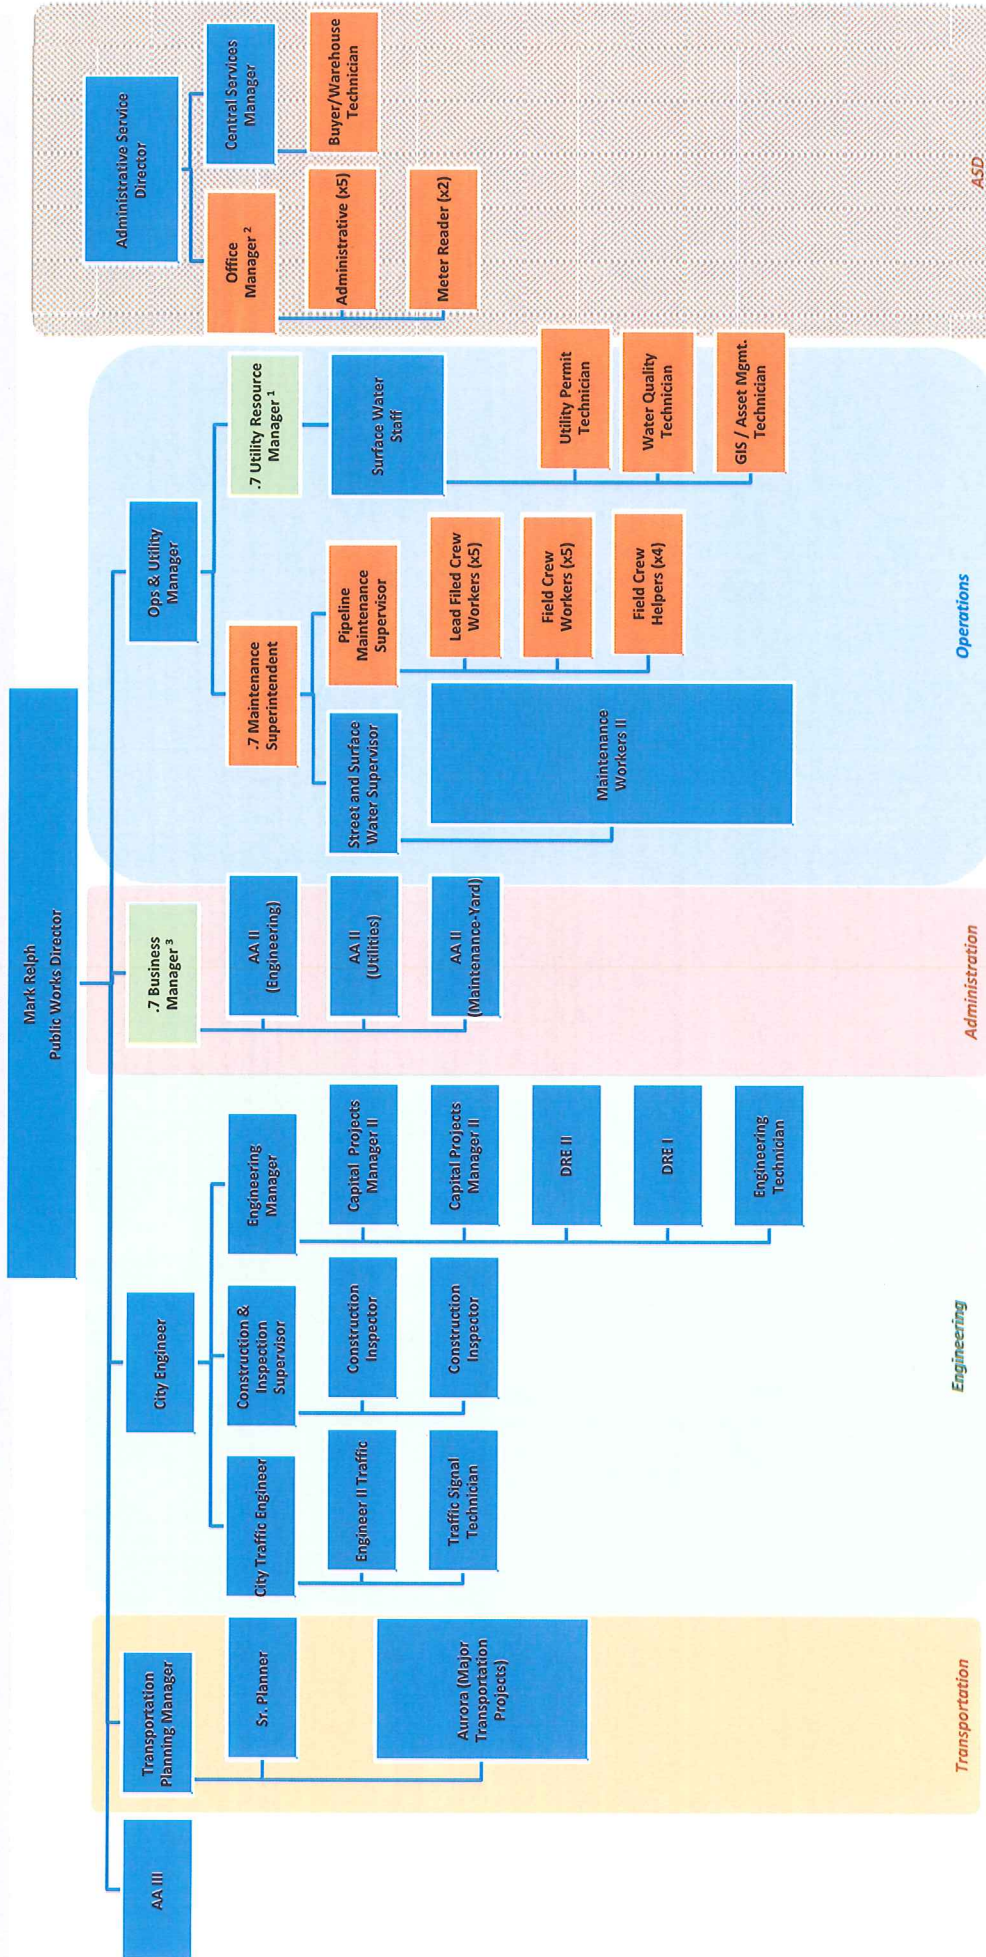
Mark Relph
Public Works Director

Administrative Service Director

Central Services Manager

Buyer/Warehouse Technician

Office Manager $^2$

Administrative (x5)

Meter Reader (x2)

ASD

Ops & Utility Manager

.7 Utility Resource Manager $^1$

Surface Water Staff

Utility Permit Technician

Water Quality Technician

GIS / Asset Mgmt. Technician

.7 Maintenance Superintendent

Pipeline Maintenance Supervisor

Lead Filed Crew Workers (x5)

Field Crew Workers (x5)

Field Crew Helpers (x4)

Street and Surface Water Supervisor

Maintenance Workers II

Operations

.7 Business Manager $^3$

AA II (Engineering)

AA II (Utilities)

AA II (Maintenance-Yard)

Administration

City Engineer

Engineering Manager

Capital Projects Manager II

Capital Projects Manager II

DRE II

DRE I

Engineering Technician

Construction & Inspection Supervisor

Construction Inspector

Construction Inspector

City Traffic Engineer

Engineer II Traffic

Traffic Signal Technician

Engineering

Transporation Planning Manager

Sr. Planner

Aurora (Major Transportation Projects)

Transportation

AA III